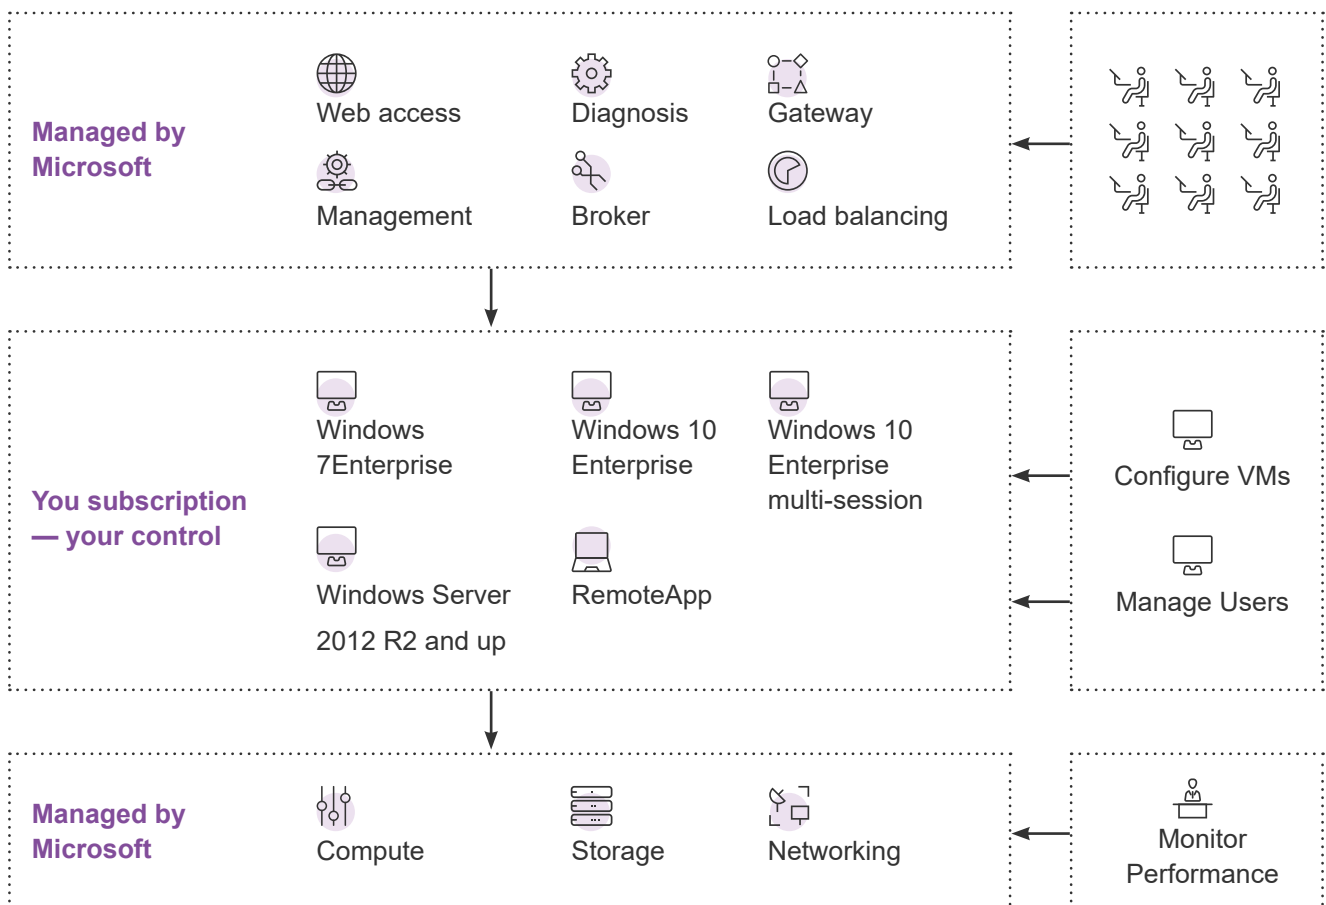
Managed by Microsoft

Web access

Diagnosis

Gateway

Management

Broker

Load balancing

You subscription — your control

Windows 7Enterprise

Windows 10 Enterprise

Windows 10 Enterprise multi-session

Windows Server 2012 R2 and up

RemoteApp

Configure VMs

Manage Users

Managed by Microsoft

Compute

Storage

Networking

Monitor Performance